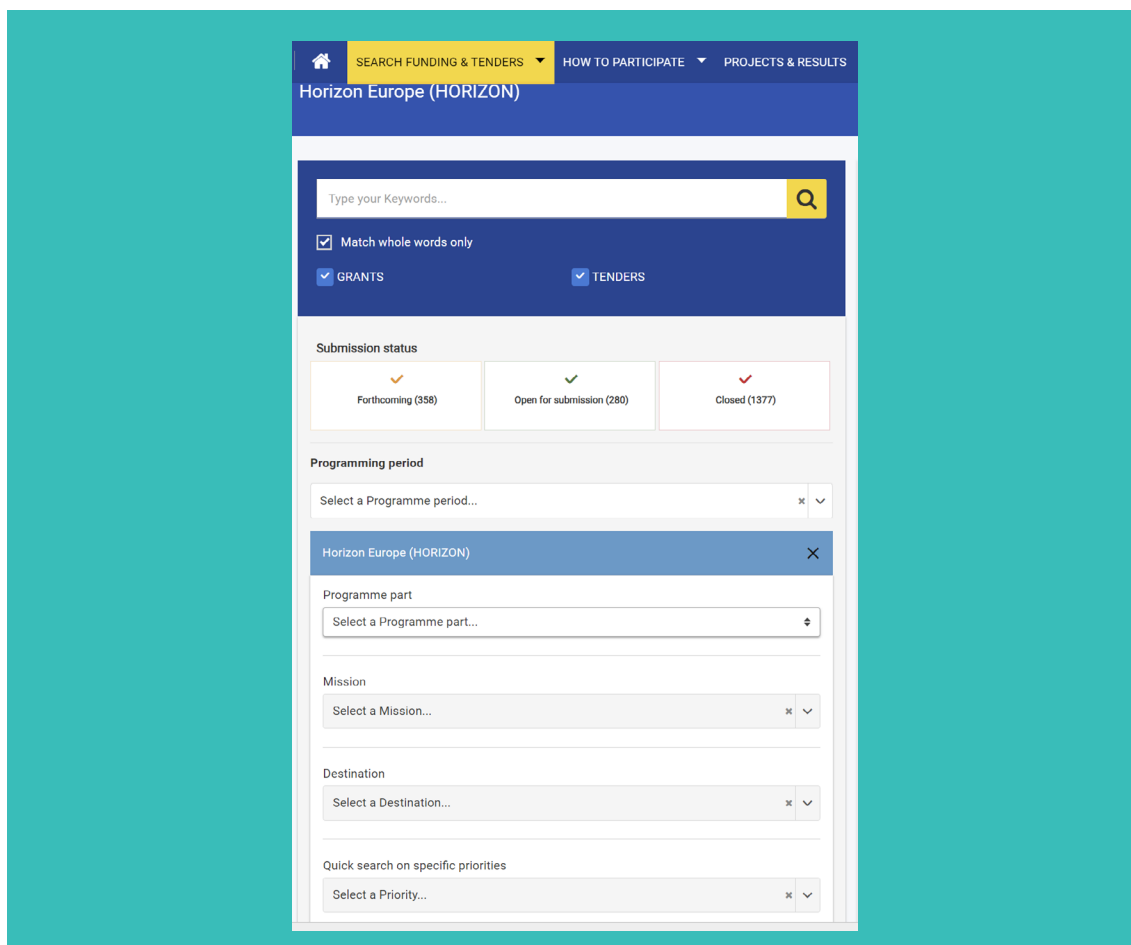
SEARCH FUNDING & TENDERS HOW TO PARTICIPATE PROJECTS & RESULTS

Horizon Europe (HORIZON)

Type your Keywords...

Match whole words only

GRANTS TENDERS

Submission status

Forthcoming (358)

Open for submission (280)

Closed (1377)

Programming period

Select a Programme period...

Horizon Europe (HORIZON)

Programme part

Select a Programme part...

Mission

Select a Mission...

Destination

Select a Destination...

Quick search on specific priorities

Select a Priority...